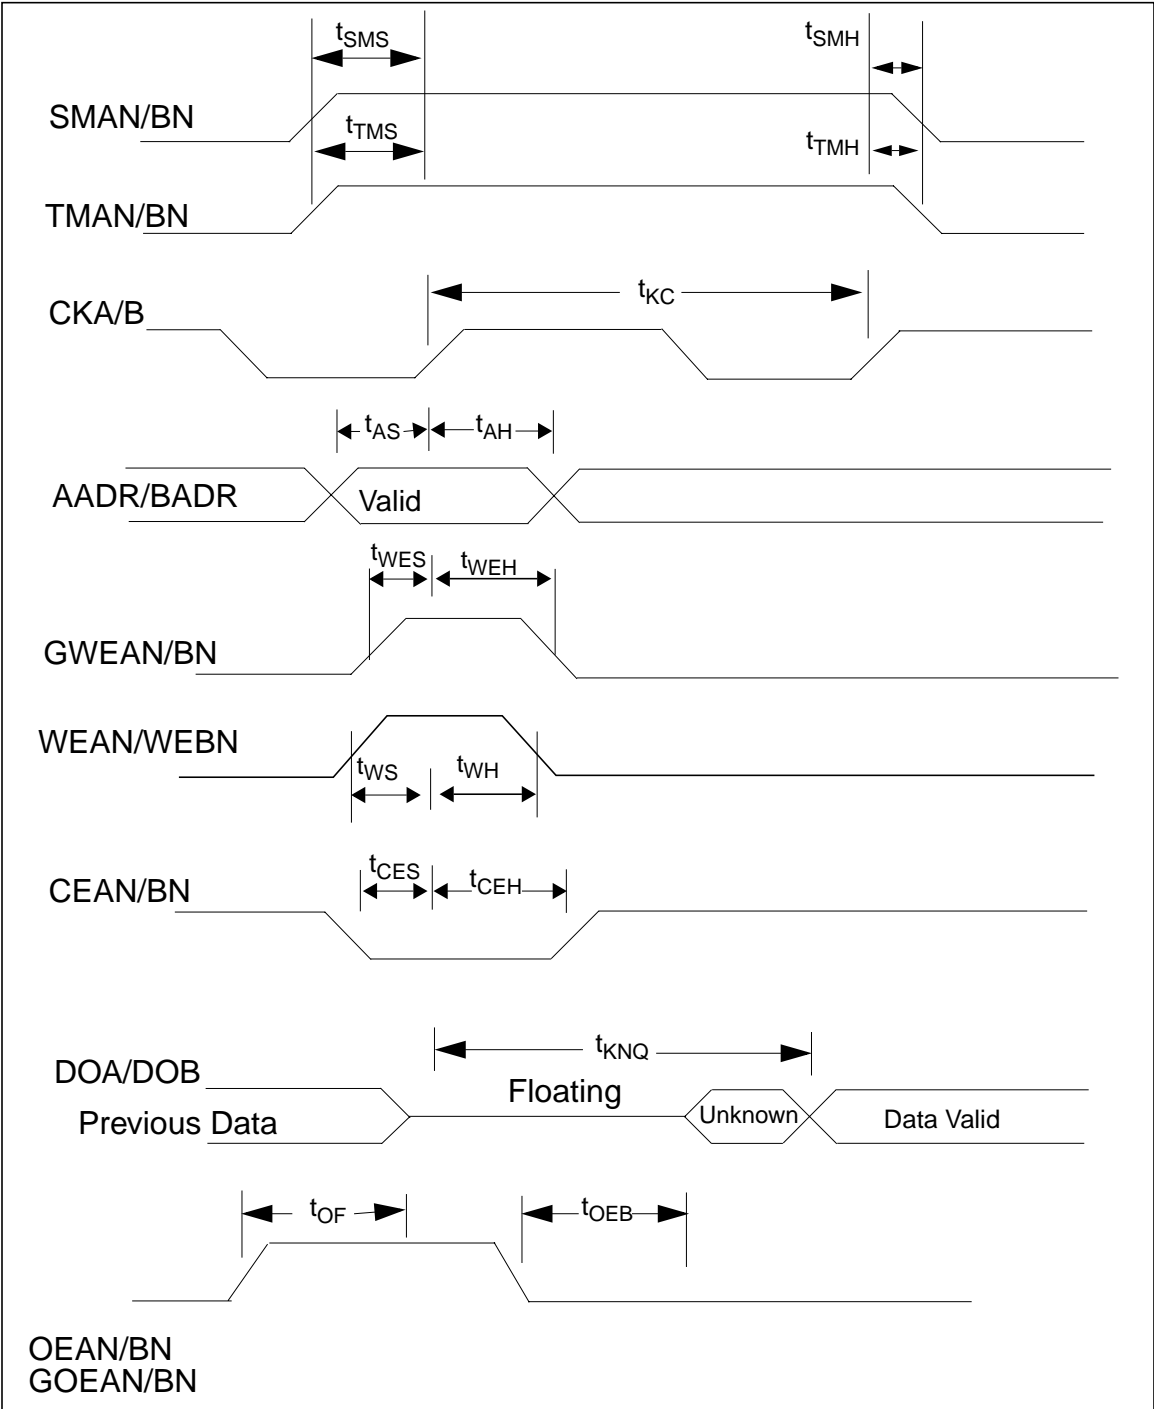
$t_{SMS}$

$t_{SMH}$

SMAN/BN

$t_{TMS}$

$t_{TMH}$

TMAN/BN

$t_{KC}$

CKA/B

$t_{AS}$ $t_{AH}$

AADR/BADR

Valid

$t_{WES}$ $t_{WEH}$

GWEAN/BN

WEAN/WEBN

$t_{WS}$ $t_{WH}$

$t_{CES}$ $t_{CEH}$

CEAN/BN

$t_{KNQ}$

DOA/DOB

Floating

Previous Data

Unknown

Data Valid

$t_{OF}$

$t_{OEB}$

OEAN/BN
GOEAN/BN